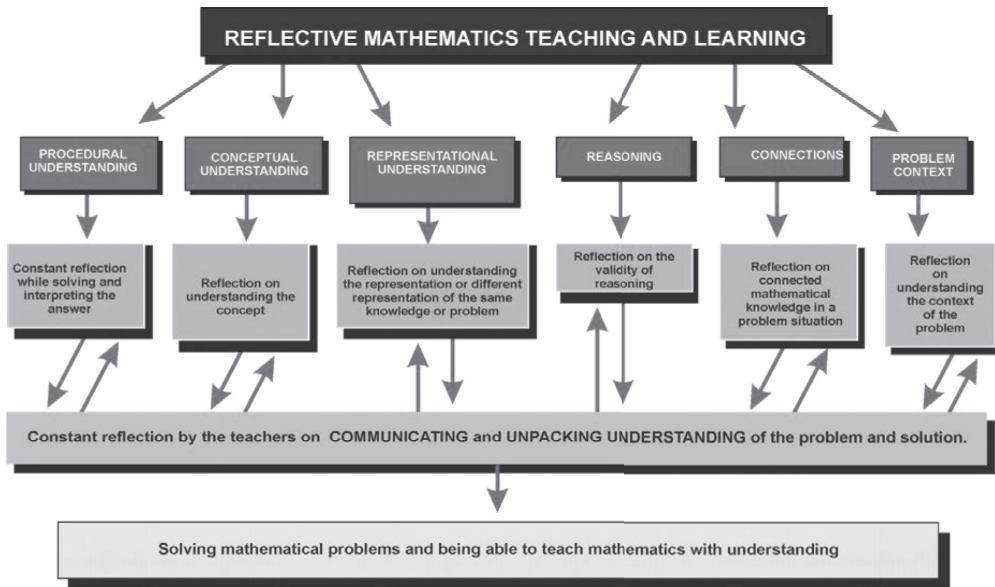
REFLECTIVE MATHEMATICS TEACHING AND LEARNING

PROCEDURAL UNDERSTANDING

CONCEPTUAL UNDERSTANDING

REPRESENTATIONAL UNDERSTANDING

REASONING

CONNECTIONS

PROBLEM CONTEXT

Constant reflection while solving and interpreting the answer

Reflection on understanding the concept

Reflection on understanding the representation or different representation of the same knowledge or problem

Reflection on the validity of reasoning

Reflection on connected mathematical knowledge in a problem situation

Reflection on understanding the context of the problem

Constant reflection by the teachers on COMMUNICATING and UNPACKING UNDERSTANDING of the problem and solution.

Solving mathematical problems and being able to teach mathematics with understanding